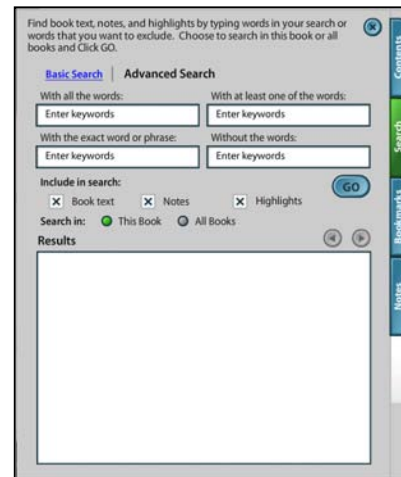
Find book text, notes, and highlights by typing words in your search or words that you want to exclude. Choose to search in this book or all books and Click GO.

Basic Search | Advanced Search

With all the words:
Enter keywords

With at least one of the words:
Enter keywords

With the exact word or phrase:
Enter keywords

Without the words:
Enter keywords

Include in search:
Book text
Notes
Highlights

GO

Search in: This Book All Books

Results

Contents
Search
Bookmarks
Notes